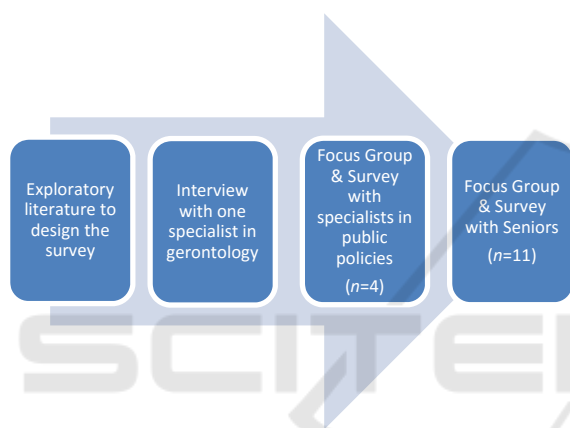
Exploratory literature to design the survey

Interview with one specialist in gerontology

Focus Group & Survey with specialists in public policies ($n$=4)

Focus Group & Survey with Seniors ($n$=11)

SCITE